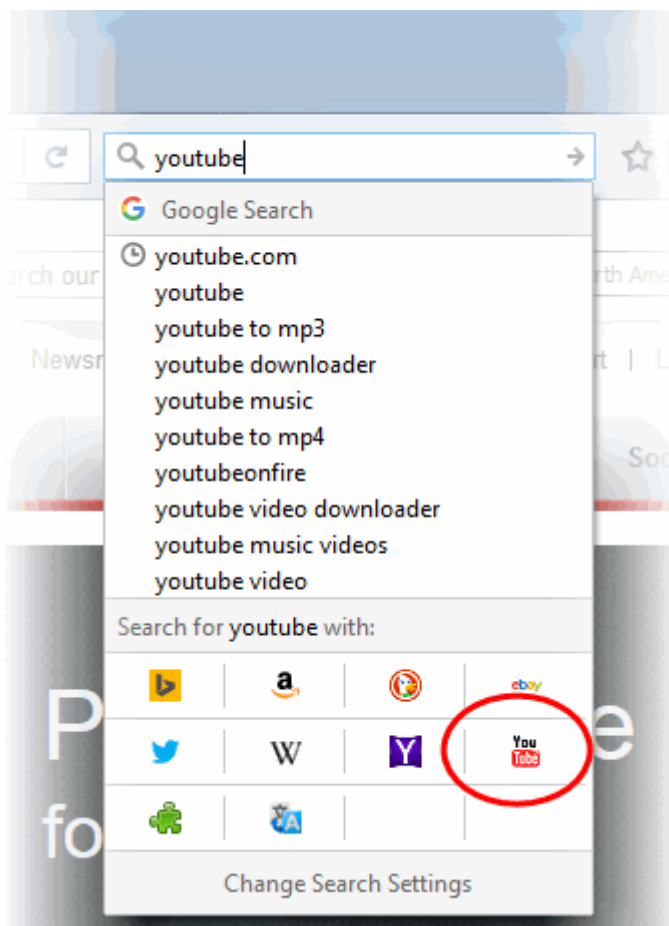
youtube

Google Search

youtube.com
youtube
youtube to mp3
youtube downloader
youtube music
youtube to mp4
youtubeonfire
youtube video downloader
youtube music videos
youtube video

Search for **youtube** with:

a

ebay

W

Y

You Tube

Change Search Settings